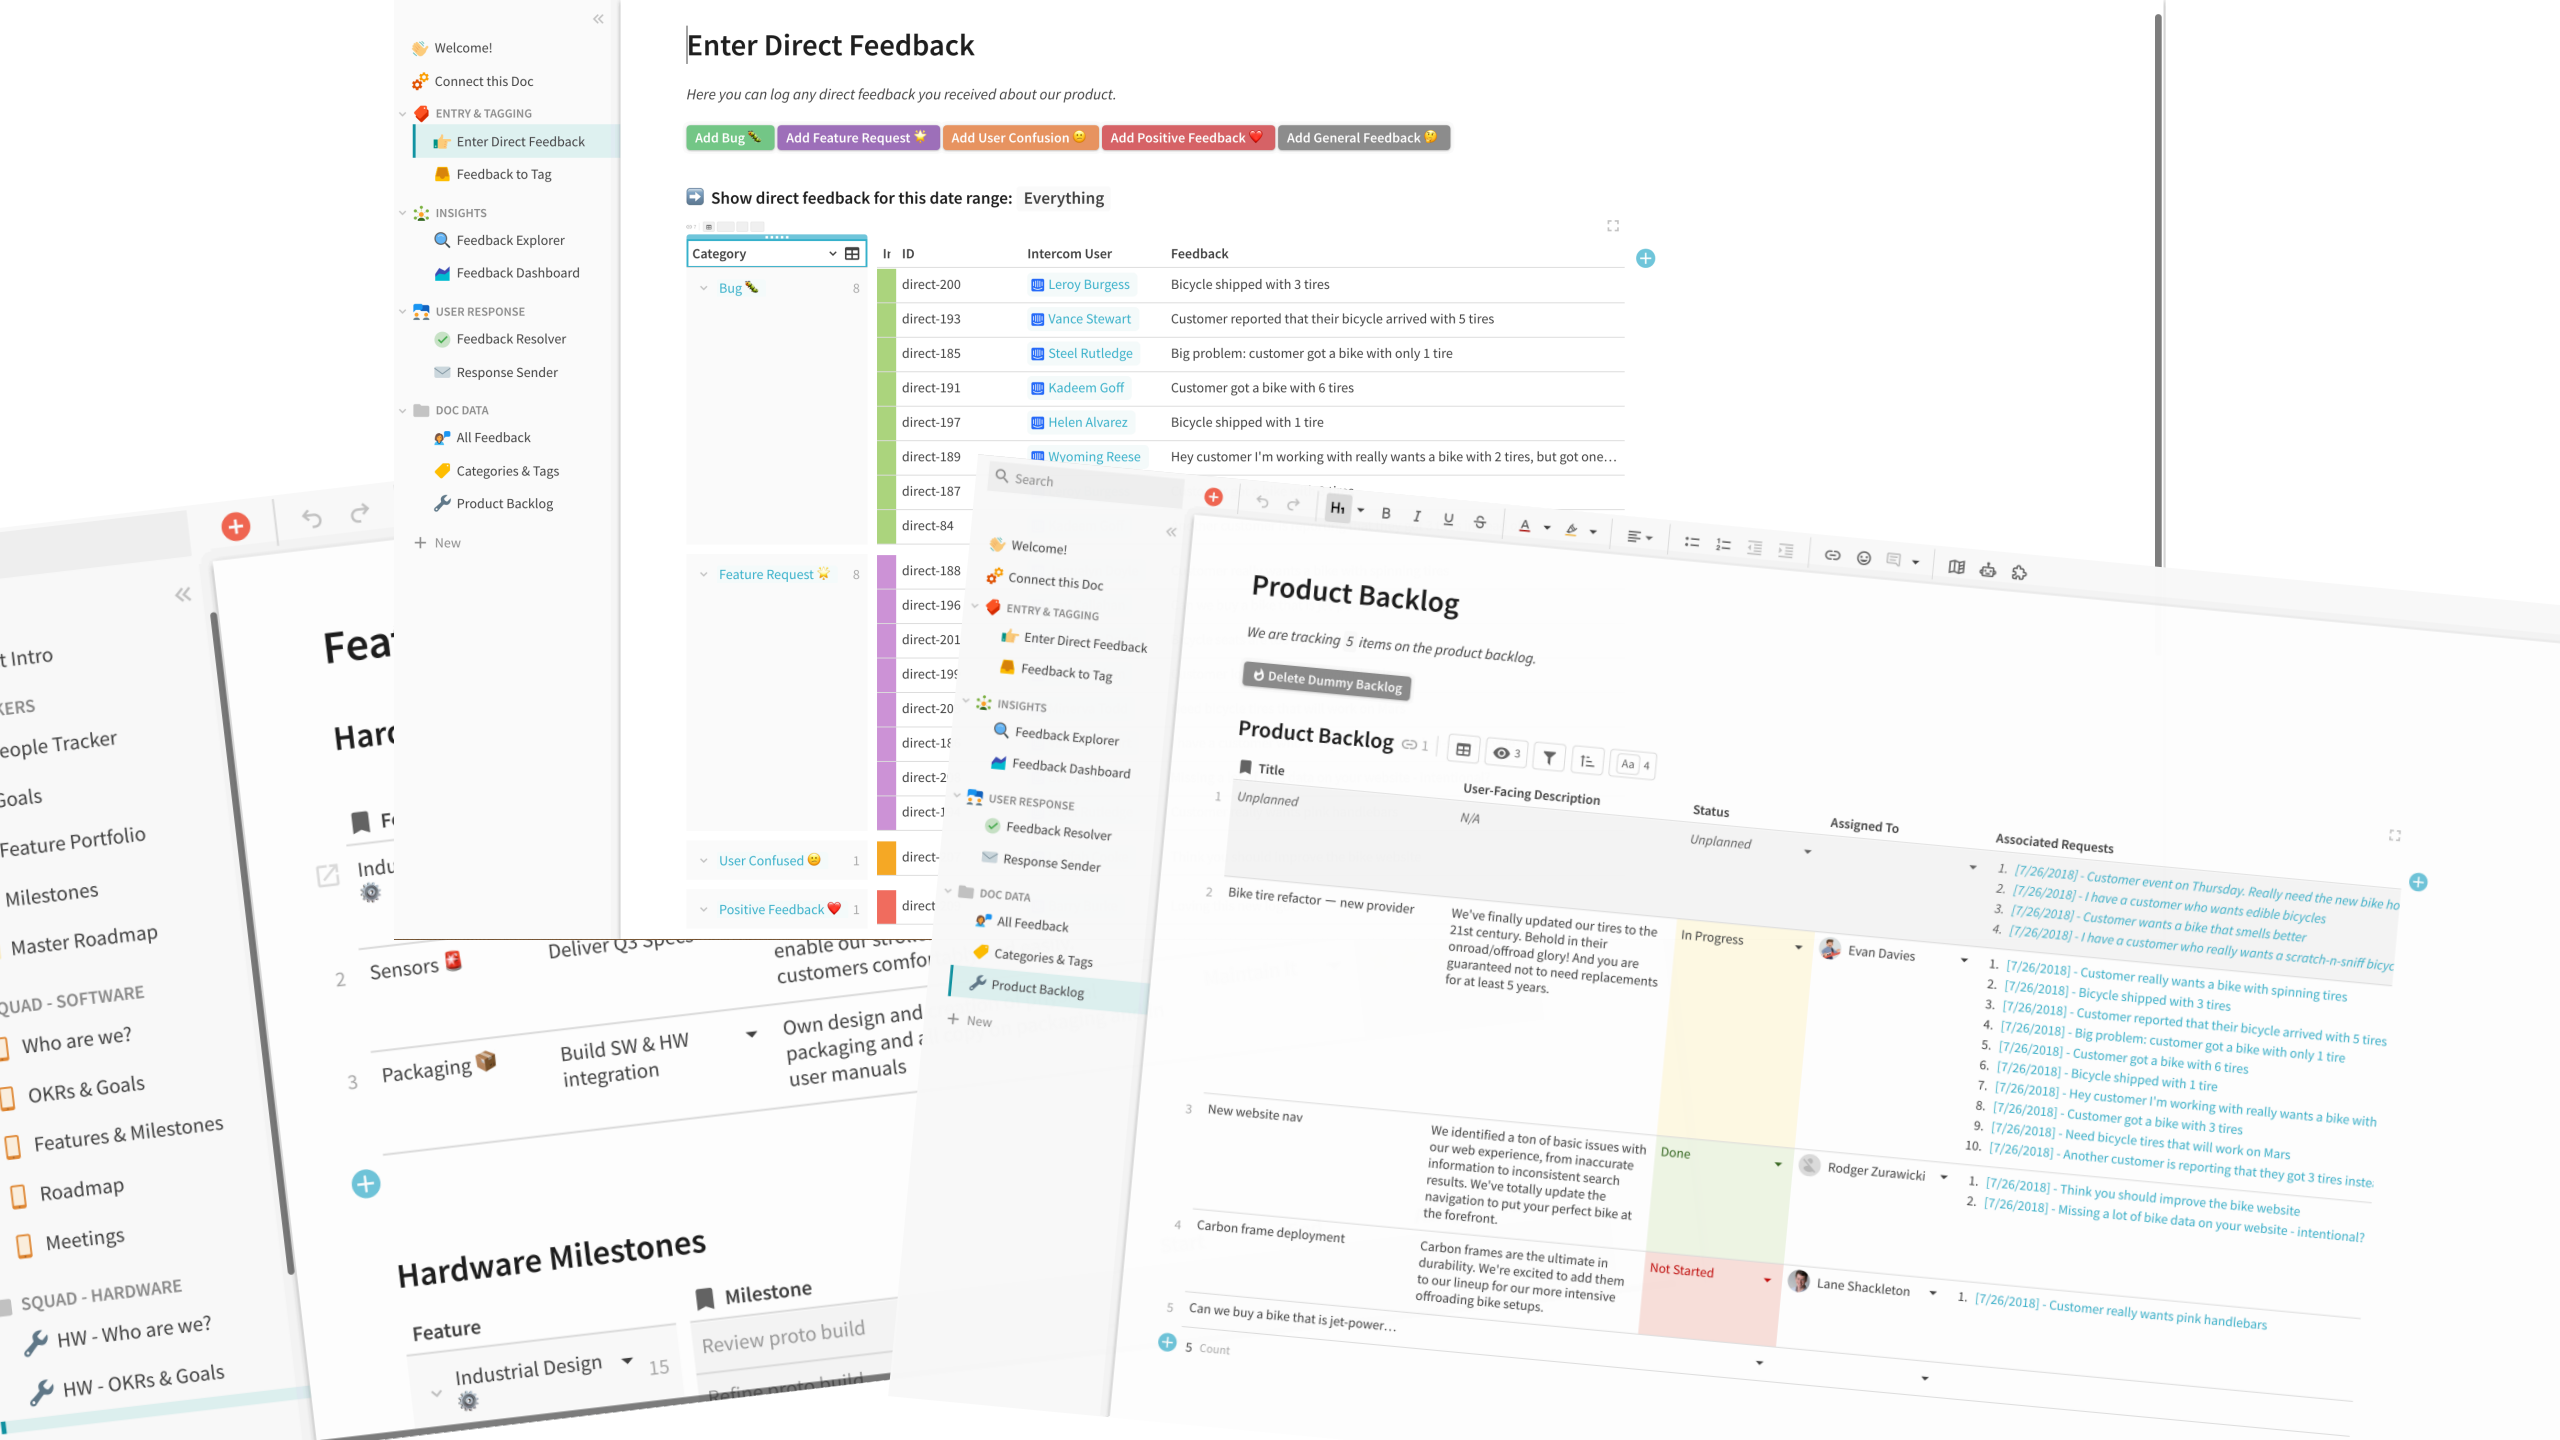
Welcome!
Connect this Doc
ENTRY & TAGGING
Enter Direct Feedback
Feedback to Tag
INSIGHTS
Feedback Explorer
Feedback Dashboard
USER RESPONSE
Feedback Resolver
Response Sender
DOC DATA
All Feedback
Categories & Tags
Product Backlog
New

Enter Direct Feedback

Here you can log any direct feedback you received about our product.

Add Bug | Add Feature Request | Add User Confusion | Add Positive Feedback | Add General Feedback

Show direct feedback for this date range: Everything

| Category | ID | Intercom User | Feedback |
|---|---|---|---|
| Bug 8 | direct-200 | Leroy Burgess | Bicycle shipped with 3 tires |
| | direct-193 | Vance Stewart | Customer reported that their bicycle arrived with 5 tires |
| | direct-185 | Steel Rutledge | Big problem: customer got a bike with only 1 tire |
| | direct-191 | Kadeem Goff | Customer got a bike with 6 tires |
| | direct-197 | Helen Alvarez | Bicycle shipped with 1 tire |
| | direct-189 | Wyoming Reese | Hey customer I'm working with really wants a bike with 2 tires, but got one… |
| | direct-187 | | |
| | direct-84 | | |
| Feature Request 8 | direct-188 | | |
| | direct-196 | | |
| | direct-201 | | |
| | direct-19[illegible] | | |
| | direct-20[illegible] | | |
| | direct-1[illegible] | | |
| | direct-2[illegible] | | |
| | direct-1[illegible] | | |
| User Confused 1 | direct-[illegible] | | |
| Positive Feedback 1 | direct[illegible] | | |

t Intro
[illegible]ERS
eople Tracker
Goals
Feature Portfolio
Milestones
Master Roadmap
QUAD - SOFTWARE
Who are we?
OKRs & Goals
Features & Milestones
Roadmap
Meetings
SQUAD - HARDWARE
HW - Who are we?
HW - OKRs & Goals

Fea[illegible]
Har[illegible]
F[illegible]
Indu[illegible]
Deliver Q3 Spec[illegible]
enable our stro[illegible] customers comfo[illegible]
2 Sensors
3 Packaging
Build SW & HW integration
Own design and packaging and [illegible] user manuals
Hardware Milestones
Feature
Milestone
Industrial Design 15
Review proto build
Refine proto build

Search
Welcome!
Connect this Doc
ENTRY & TAGGING
Enter Direct Feedback
Feedback to Tag
INSIGHTS
Feedback Explorer
Feedback Dashboard
USER RESPONSE
Feedback Resolver
Response Sender
DOC DATA
All Feedback
Categories & Tags
Product Backlog
New

Product Backlog
We are tracking 5 items on the product backlog.
Delete Dummy Backlog
Product Backlog 1 3 Aa 4

| | Title | User-Facing Description | Status | Assigned To | Associated Requests |
|---|---|---|---|---|---|
| 1 | Unplanned | N/A | Unplanned | | 1. [7/26/2018] - Customer event on Thursday. Really need the new bike ho 2. [7/26/2018] - I have a customer who wants edible bicycles 3. [7/26/2018] - Customer wants a bike that smells better 4. [7/26/2018] - I have a customer who really wants a scratch-n-sniff bicyc |
| 2 | Bike tire refactor — new provider | We've finally updated our tires to the 21st century. Behold in their onroad/offroad glory! And you are guaranteed not to need replacements for at least 5 years. | In Progress | Evan Davies | 1. [7/26/2018] - Customer really wants a bike with spinning tires 2. [7/26/2018] - Bicycle shipped with 3 tires 3. [7/26/2018] - Customer reported that their bicycle arrived with 5 tires 4. [7/26/2018] - Big problem: customer got a bike with only 1 tire 5. [7/26/2018] - Customer got a bike with 6 tires 6. [7/26/2018] - Bicycle shipped with 1 tire 7. [7/26/2018] - Hey customer I'm working with really wants a bike with 8. [7/26/2018] - Customer got a bike with 3 tires 9. [7/26/2018] - Need bicycle tires that will work on Mars 10. [7/26/2018] - Another customer is reporting that they got 3 tires inste |
| 3 | New website nav | We identified a ton of basic issues with our web experience, from inaccurate information to inconsistent search results. We've totally update the navigation to put your perfect bike at the forefront. | Done | Rodger Zurawicki | 1. [7/26/2018] - Think you should improve the bike website 2. [7/26/2018] - Missing a lot of bike data on your website - intentional? |
| 4 | Carbon frame deployment | Carbon frames are the ultimate in durability. We're excited to add them to our lineup for our more intensive offroading bike setups. | Not Started | Lane Shackleton | 1. [7/26/2018] - Customer really wants pink handlebars |
| 5 | Can we buy a bike that is jet-power… | | | | |

5 Count